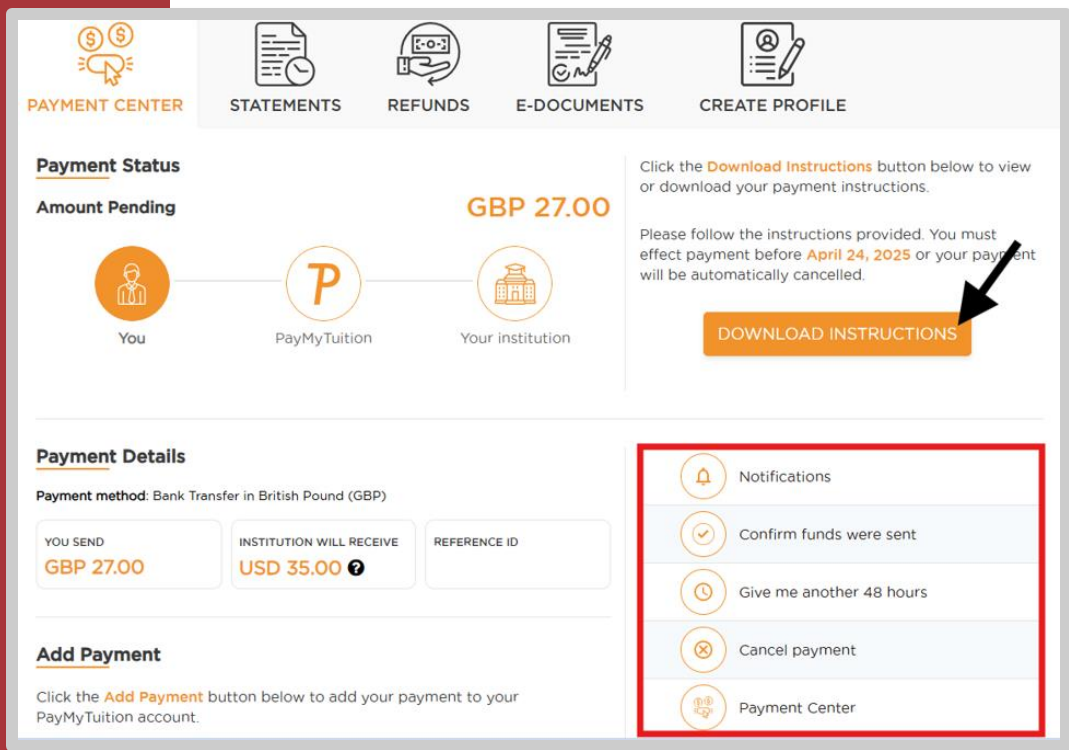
PAYMENT CENTER STATEMENTS REFUNDS E-DOCUMENTS CREATE PROFILE

Payment Status

Amount Pending GBP 27.00

P

You PayMyTuition Your institution

Click the Download Instructions button below to view or download your payment instructions.

Please follow the instructions provided. You must effect payment before April 24, 2025 or your payment will be automatically cancelled.

DOWNLOAD INSTRUCTIONS

Payment Details

Payment method: Bank Transfer in British Pound (GBP)

| YOU SEND | INSTITUTION WILL RECEIVE | REFERENCE ID |
|---|---|---|
| GBP 27.00 | USD 35.00 ? | |

Add Payment

Click the Add Payment button below to add your payment to your PayMyTuition account.

Notifications

Confirm funds were sent

Give me another 48 hours

Cancel payment

Payment Center